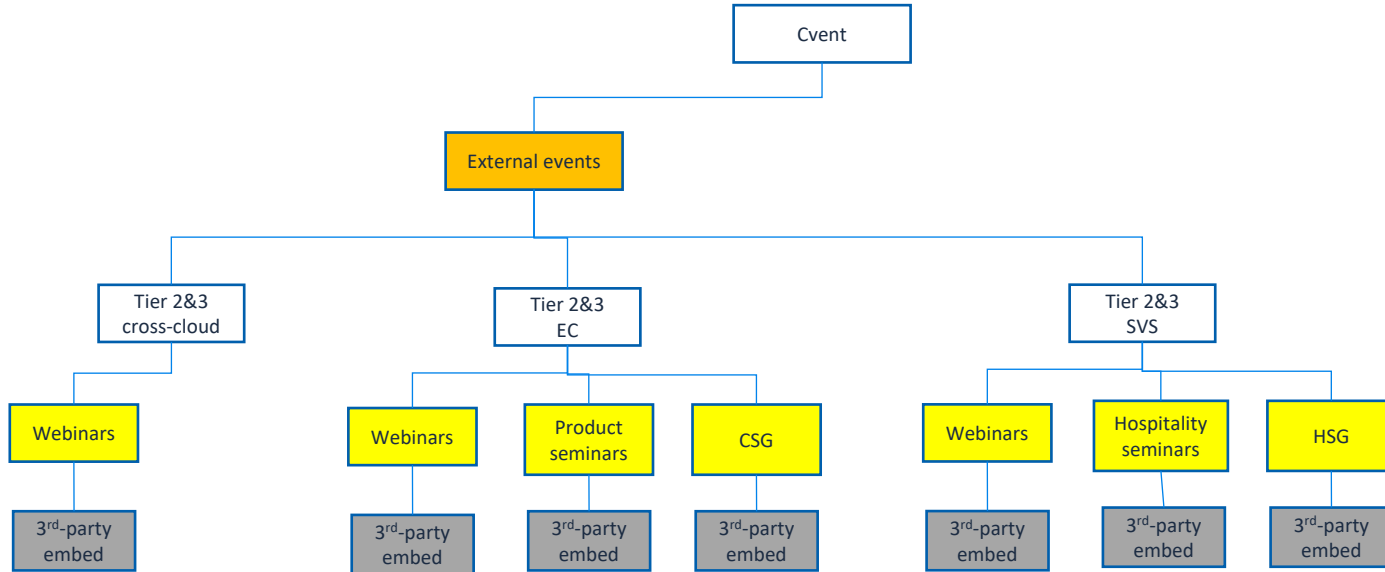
Cvent

External events

Tier 2&3
cross-cloud

Tier 2&3
EC

Tier 2&3
SVS

Webinars

Webinars

Product seminars

CSG

Webinars

Hospitality seminars

HSG

3$^{rd}$-party embed

3$^{rd}$-party embed

3$^{rd}$-party embed

3$^{rd}$-party embed

3$^{rd}$-party embed

3$^{rd}$-party embed

3$^{rd}$-party embed